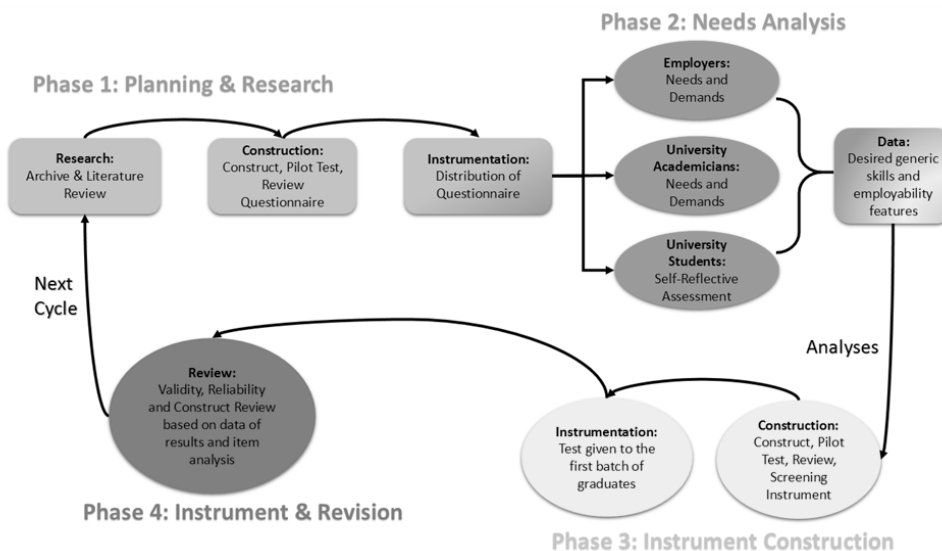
Phase 1: Planning & Research

Research:
Archive & Literature Review

Construction:
Construct, Pilot Test, Review Questionnaire

Instrumentation:
Distribution of Questionnaire

Phase 2: Needs Analysis

Employers:
Needs and Demands

University Academicians:
Needs and Demands

University Students:
Self-Reflective Assessment

Data:
Desired generic skills and employability features

Analyses

Construction:
Construct, Pilot Test, Review, Screening Instrument

Instrumentation:
Test given to the first batch of graduates

Phase 3: Instrument Construction

Review:
Validity, Reliability and Construct Review based on data of results and item analysis

Phase 4: Instrument & Revision

Next Cycle